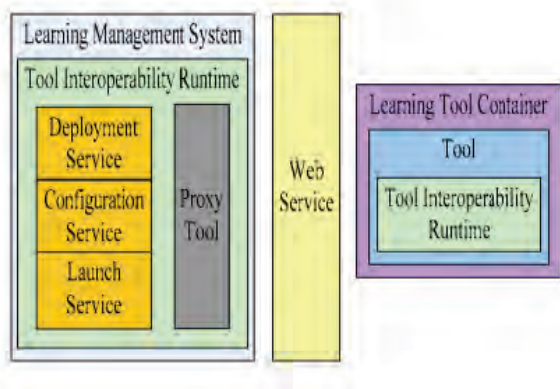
Learning Management System

Tool Interoperability Runtime

Deployment Service

Configuration Service

Launch Service

Proxy Tool

Web Service

Learning Tool Container

Tool

Tool Interoperability Runtime